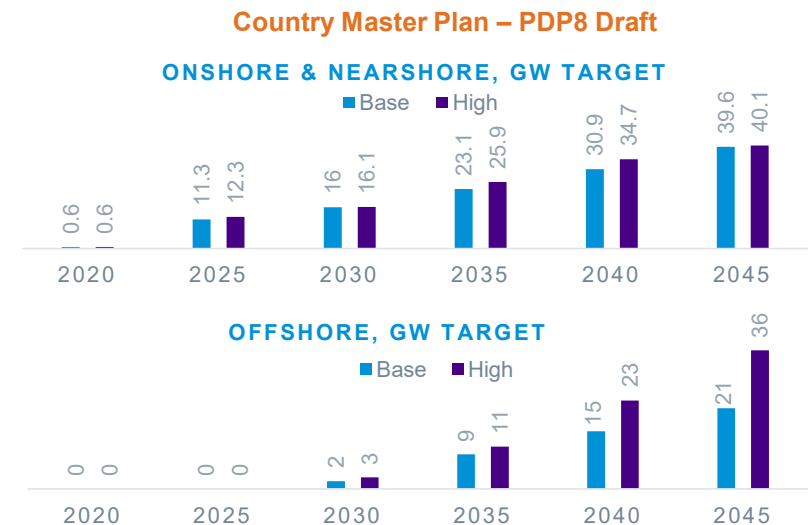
Country Master Plan – PDP8 Draft

ONSHORE & NEARSHORE, GW TARGET

Base High

0.6 0.6 11.3 12.3 16 16.1 23.1 25.9 30.9 34.7 39.6 40.1

2020 2025 2030 2035 2040 2045

OFFSHORE, GW TARGET

Base High

0 0 0 0 2 3 9 11 15 23 21 36

2020 2025 2030 2035 2040 2045